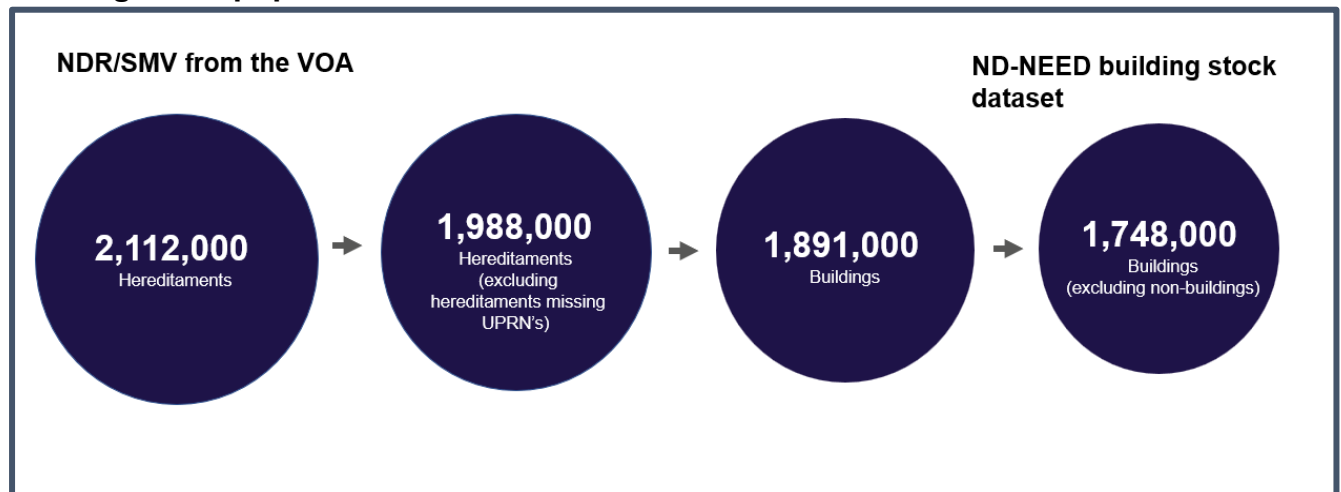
NDR/SMV from the VOA

ND-NEED building stock dataset

2,112,000
Hereditaments

1,988,000
Hereditaments (excluding hereditaments missing UPRN's)

1,891,000
Buildings

1,748,000
Buildings (excluding non-buildings)